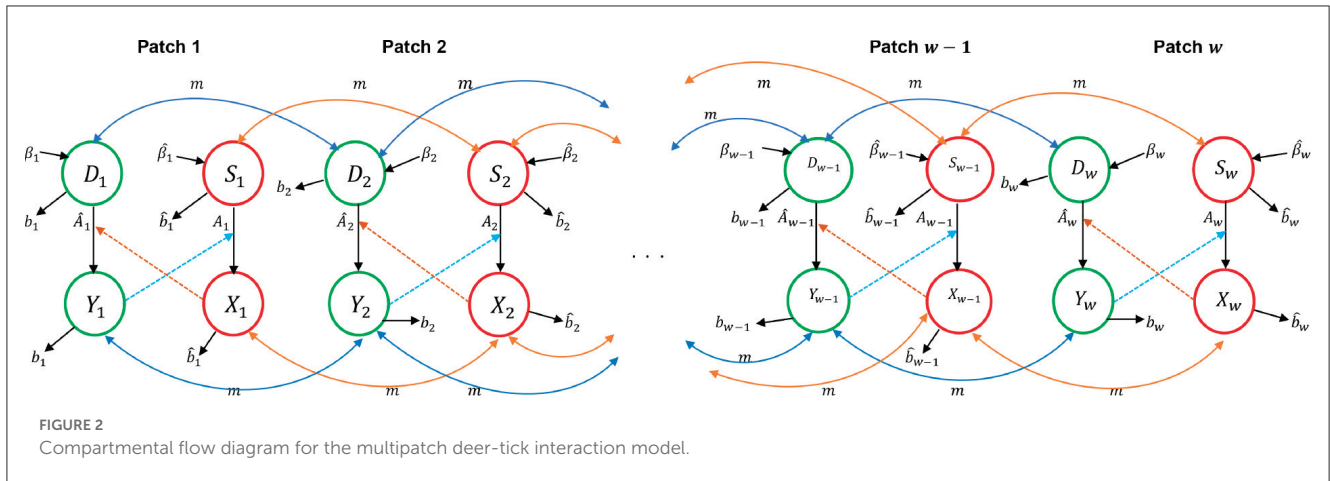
Patch 1

Patch 2

Patch $w-1$

Patch $w$

$m$

$m$

$m$

$m$

$m$

$m$

$m$

$\beta_1$ $D_1$ $\hat{\beta}_1$ $S_1$ $b_2$ $D_2$ $\beta_2$ $S_2$ $\hat{\beta}_2$

$b_1$ $\hat{b}_1$ $\hat{b}_2$

$\hat{A}_1$ $A_1$ $\hat{A}_2$ $A_2$

$Y_1$ $X_1$ $Y_2$ $X_2$

$b_2$ $\hat{b}_2$

$b_1$ $\hat{b}_1$

$m$ $m$ $m$

. . .

$\beta_{w-1}$ $D_{w-1}$ $\hat{\beta}_{w-1}$ $S_{w-1}$ $b_w$ $D_w$ $\beta_w$ $S_w$ $\hat{\beta}_w$

$b_{w-1}$ $\hat{A}_{w-1}$ $\hat{b}_{w-1}$ $A_{w-1}$ $\hat{A}_w$ $A_w$ $\hat{b}_w$

$Y_{w-1}$ $X_{w-1}$ $Y_w$ $X_w$

$b_{w-1}$ $b_w$ $\hat{b}_w$

$m$ $\hat{b}_{w-1}$

$m$ $m$ $m$

FIGURE 2
Compartmental flow diagram for the multipatch deer-tick interaction model.